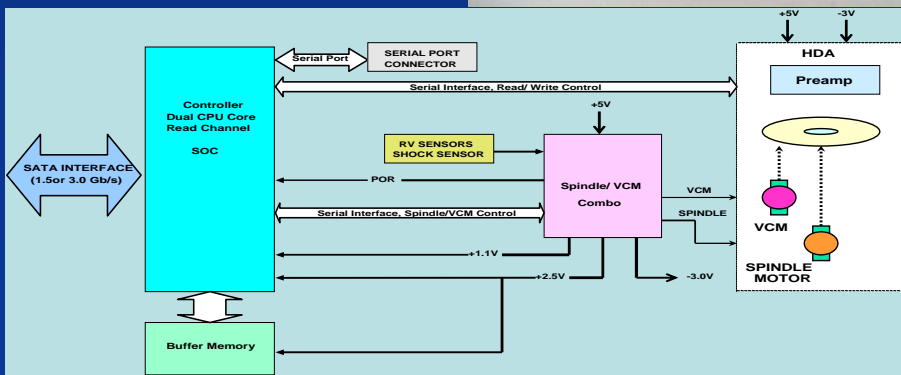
+5V
-3V
HDA
Preamp
Serial Port
SERIAL PORT CONNECTOR
Controller
Dual CPU Core
Read Channel
SOC
Serial Interface, Read/ Write Control
+5V
RV SENSORS
SHOCK SENSOR
SATA INTERFACE
(1.5or 3.0 Gb/s)
POR
Spindle/ VCM
Combo
VCM
SPINDLE
Serial Interface, Spindle/VCM Control
VCM
+1.1V
SPINDLE
MOTOR
+2.5V
-3.0V
Buffer Memory